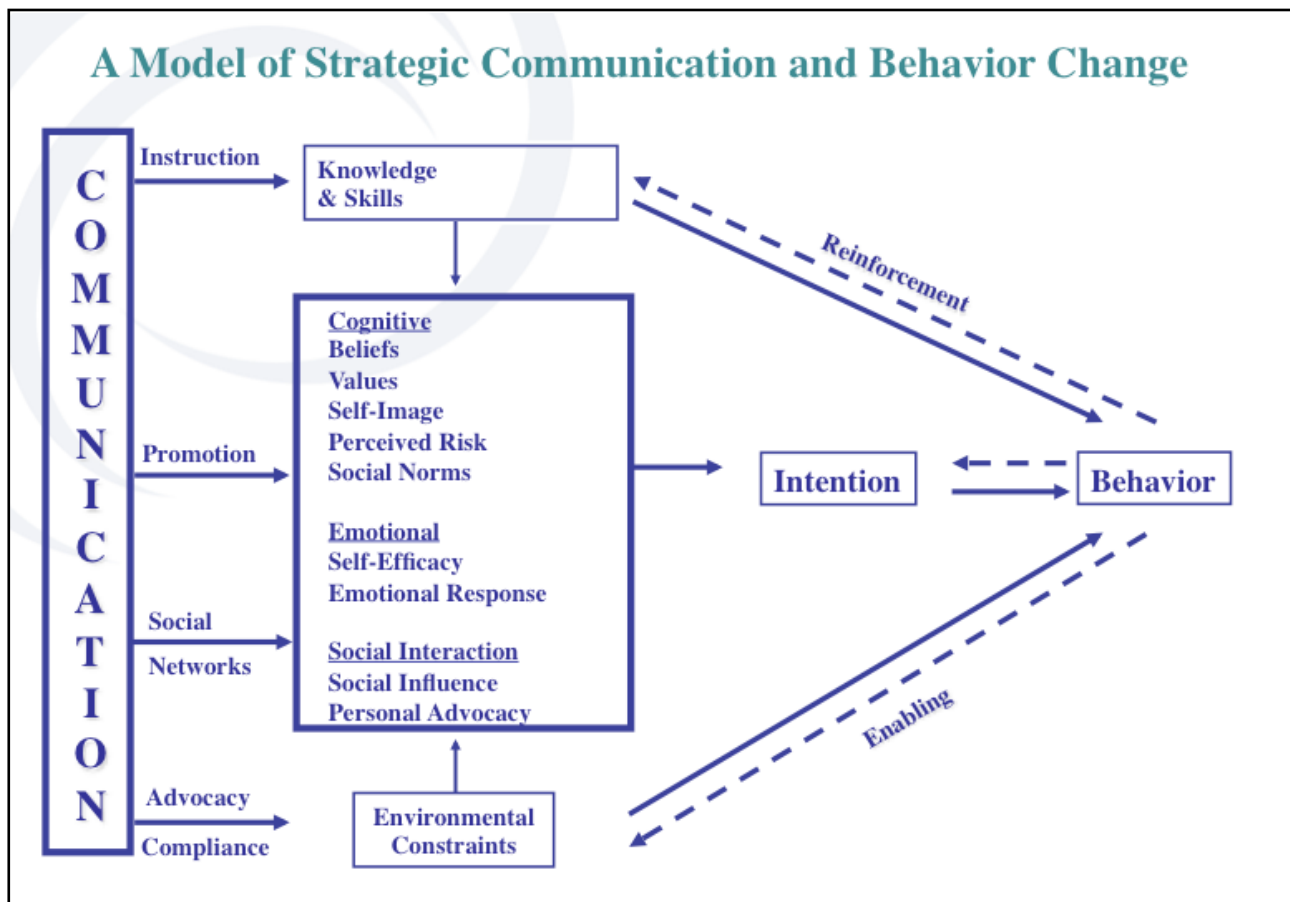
A Model of Strategic Communication and Behavior Change

C
O
M
M
U
N
I
C
A
T
I
O
N

Instruction

Knowledge & Skills

Reinforcement

Cognitive
Beliefs
Values
Self-Image
Perceived Risk
Social Norms

Emotional
Self-Efficacy
Emotional Response

Social Interaction
Social Influence
Personal Advocacy

Promotion

Social Networks

Intention

Behavior

Enabling

Advocacy Compliance

Environmental Constraints